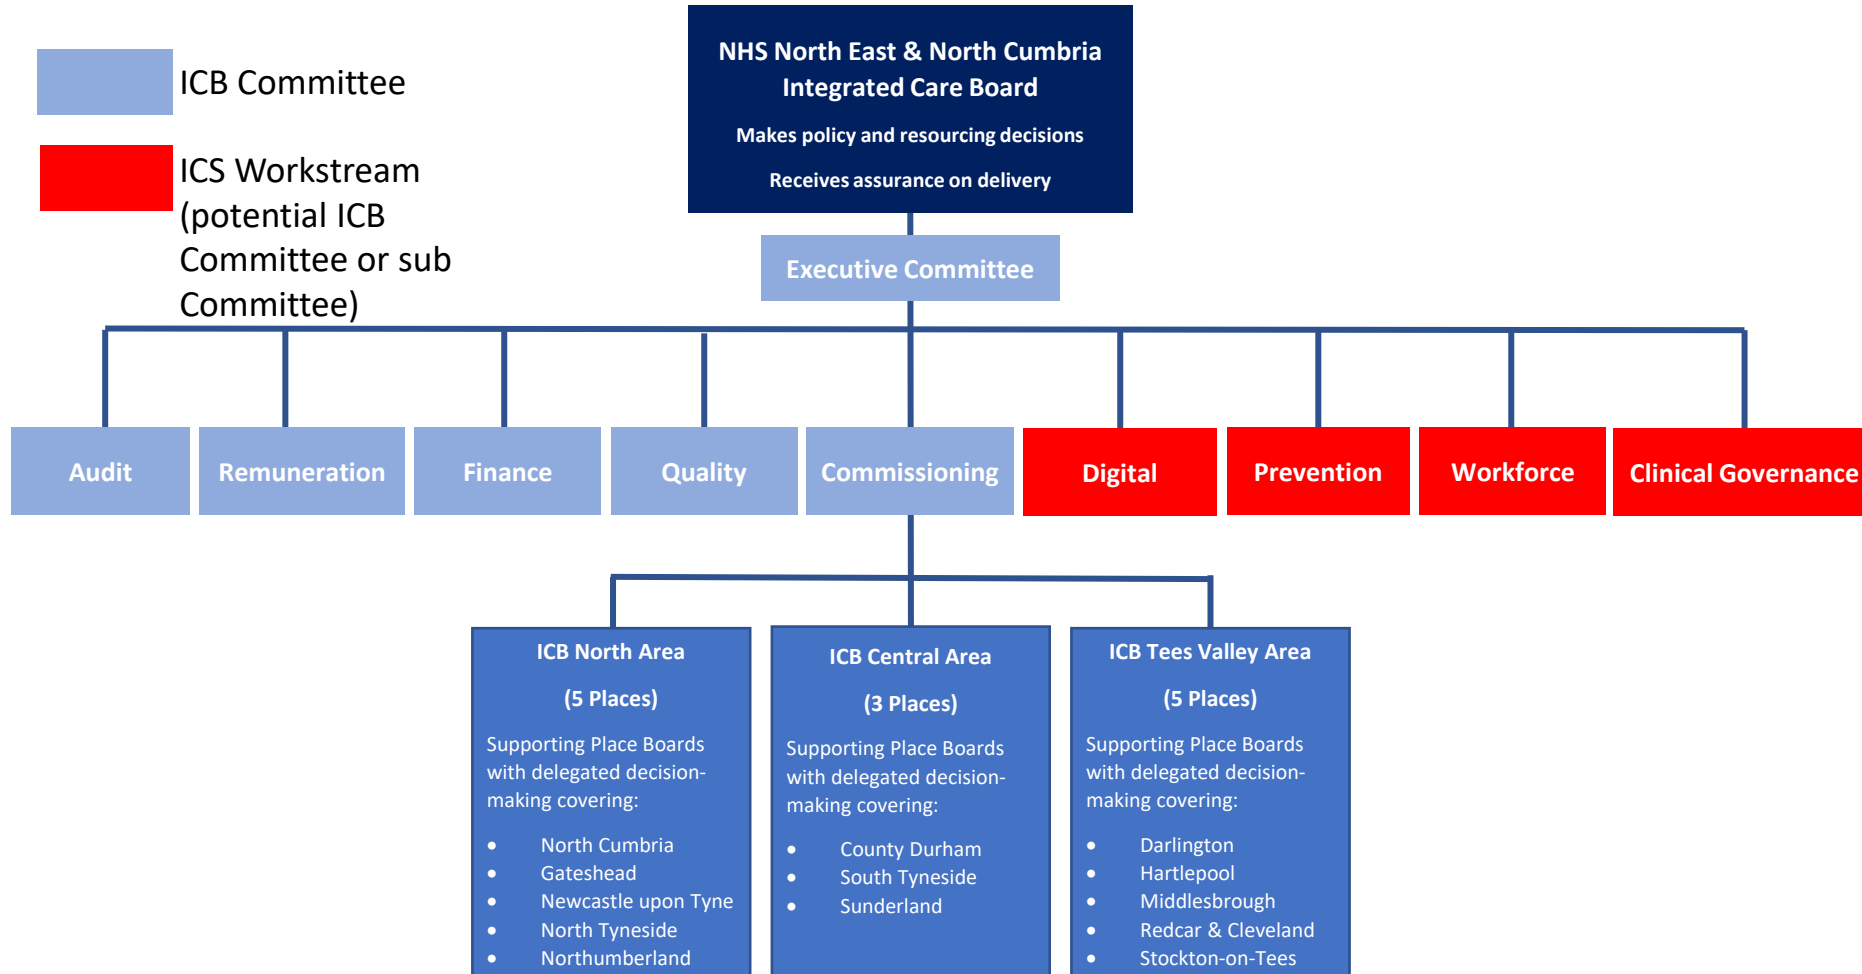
ICB Committee

ICS Workstream (potential ICB Committee or sub Committee)

NHS North East & North Cumbria Integrated Care Board

Makes policy and resourcing decisions

Receives assurance on delivery

Executive Committee

Audit

Remuneration

Finance

Quality

Commissioning

Digital

Prevention

Workforce

Clinical Governance

ICB North Area

(5 Places)

Supporting Place Boards with delegated decision-making covering:

- North Cumbria
- Gateshead
- Newcastle upon Tyne
- North Tyneside
- Northumberland

ICB Central Area

(3 Places)

Supporting Place Boards with delegated decision-making covering:

- County Durham
- South Tyneside
- Sunderland

ICB Tees Valley Area

(5 Places)

Supporting Place Boards with delegated decision-making covering:

- Darlington
- Hartlepool
- Middlesbrough
- Redcar & Cleveland
- Stockton-on-Tees